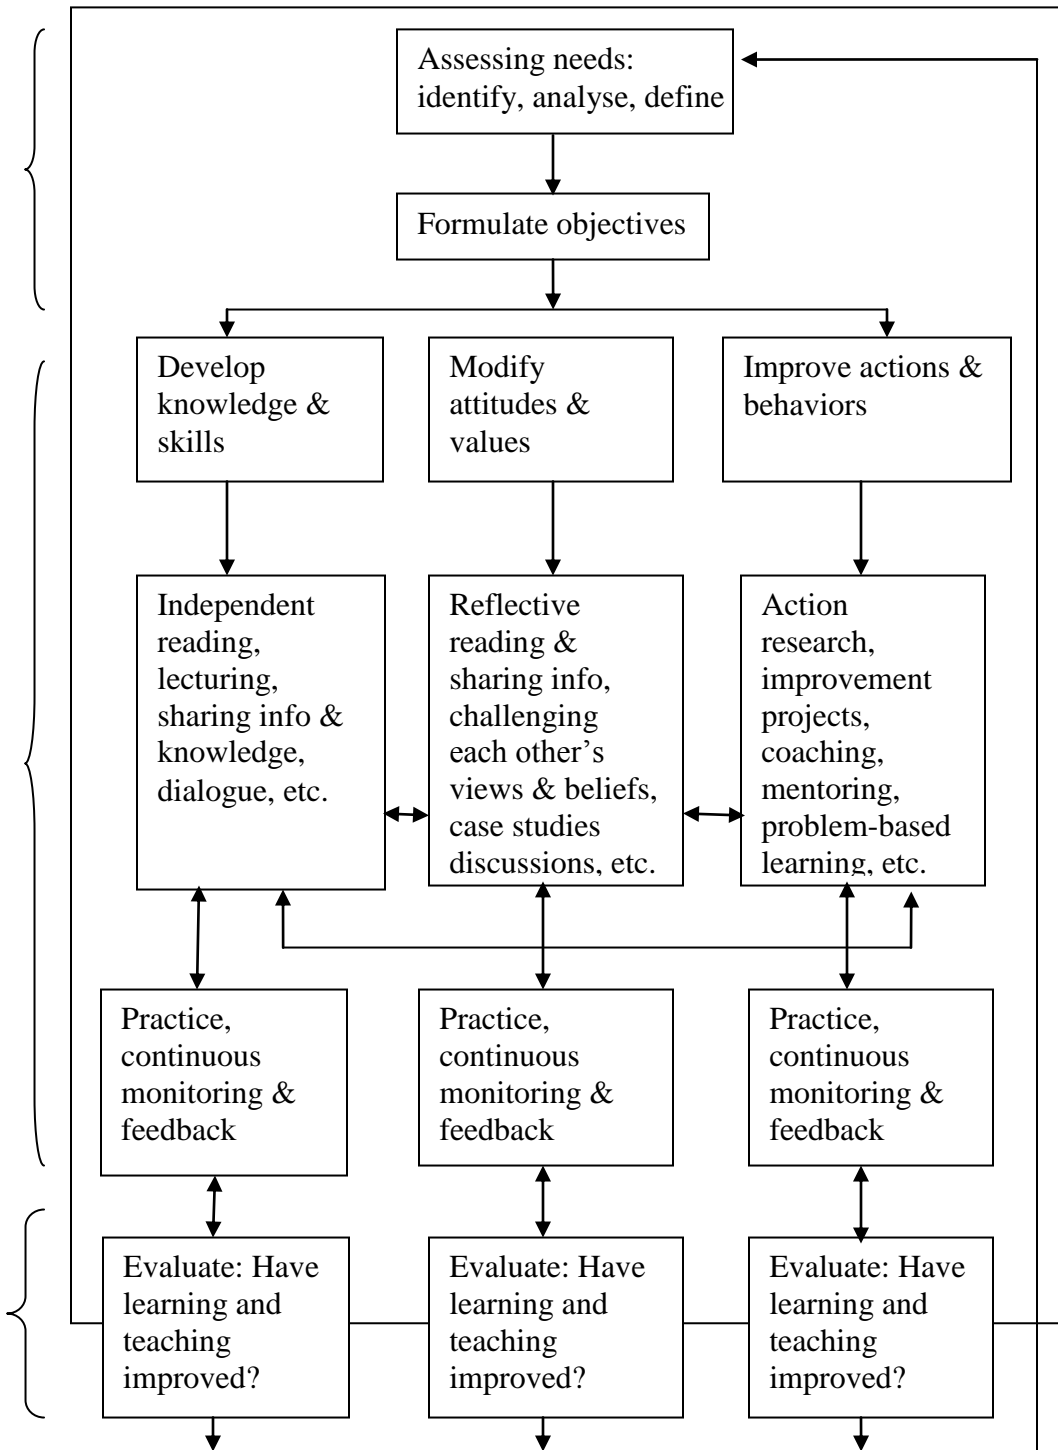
Assessing needs: identify, analyse, define

Formulate objectives

Develop knowledge & skills

Modify attitudes & values

Improve actions & behaviors

Independent reading, lecturing, sharing info & knowledge, dialogue, etc.

Reflective reading & sharing info, challenging each other's views & beliefs, case studies discussions, etc.

Action research, improvement projects, coaching, mentoring, problem-based learning, etc.

Practice, continuous monitoring & feedback

Practice, continuous monitoring & feedback

Practice, continuous monitoring & feedback

Evaluate: Have learning and teaching improved?

Evaluate: Have learning and teaching improved?

Evaluate: Have learning and teaching improved?